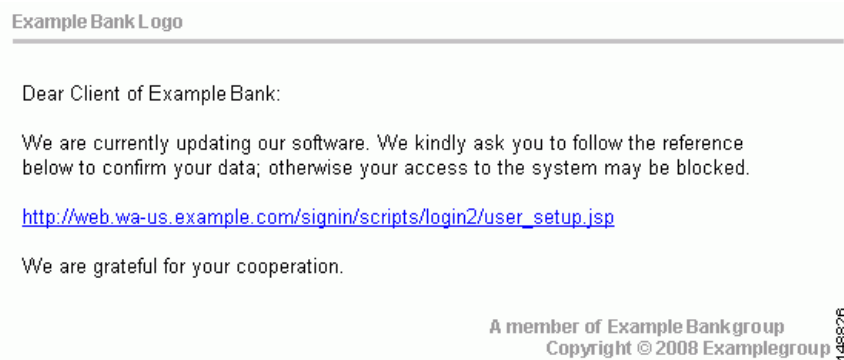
Example Bank Logo

Dear Client of Example Bank:

We are currently updating our software. We kindly ask you to follow the reference below to confirm your data; otherwise your access to the system may be blocked.

http://web.wa-us.example.com/signin/scripts/login2/user_setup.jsp

We are grateful for your cooperation.

A member of Example Bankgroup
Copyright © 2008 Examplegroup

148826